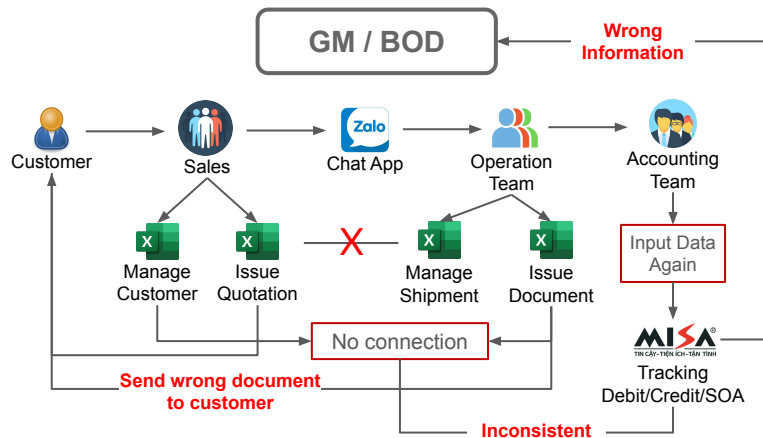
GM / BOD

Wrong Information

Customer

Sales

Zalo

Chat App

Operation Team

Accounting Team

Manage Customer

Issue Quotation

X

Manage Shipment

Issue Document

Input Data Again

No connection

MISA®

TIN CẬY - TIỆN ÍCH - TẬN TÌNH

Tracking Debit/Credit/SOA

Send wrong document to customer

Inconsistent